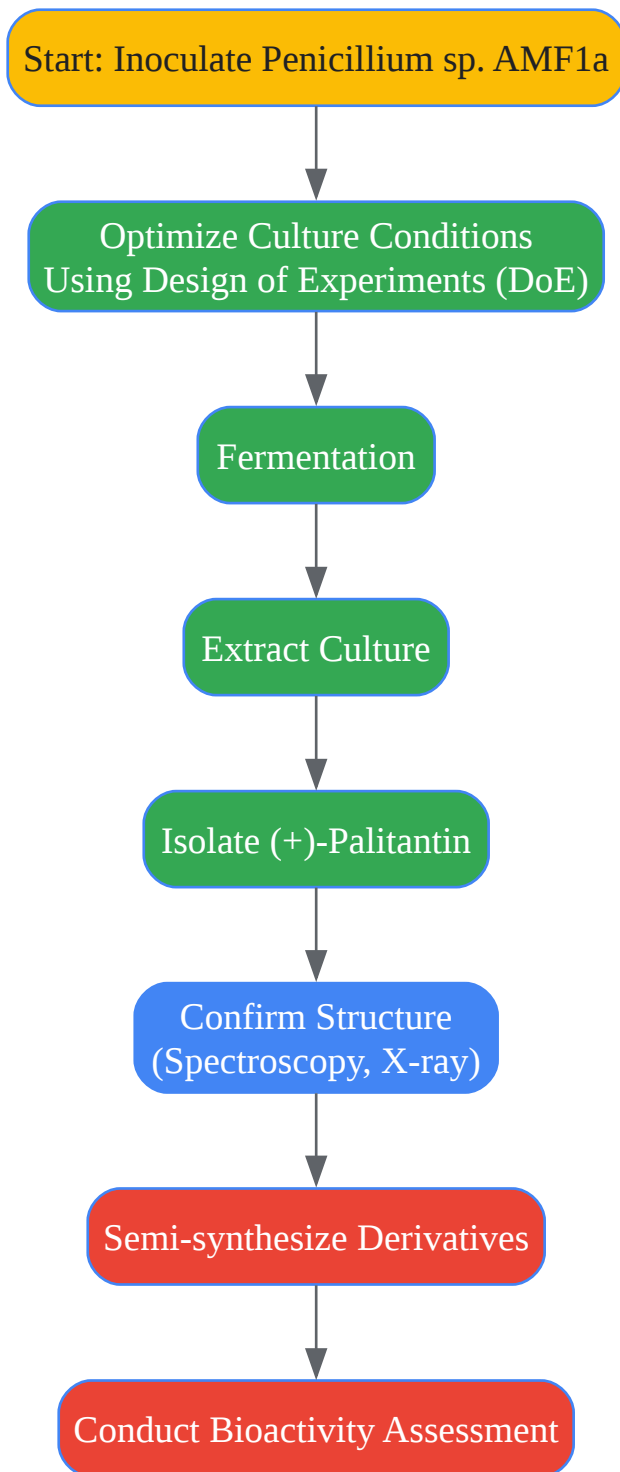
Start: Inoculate Penicillium sp. AMF1a

Optimize Culture Conditions Using Design of Experiments (DoE)

Fermentation

Extract Culture

Isolate (+)-Palitantin

Confirm Structure (Spectroscopy, X-ray)

Semi-synthesize Derivatives

Conduct Bioactivity Assessment